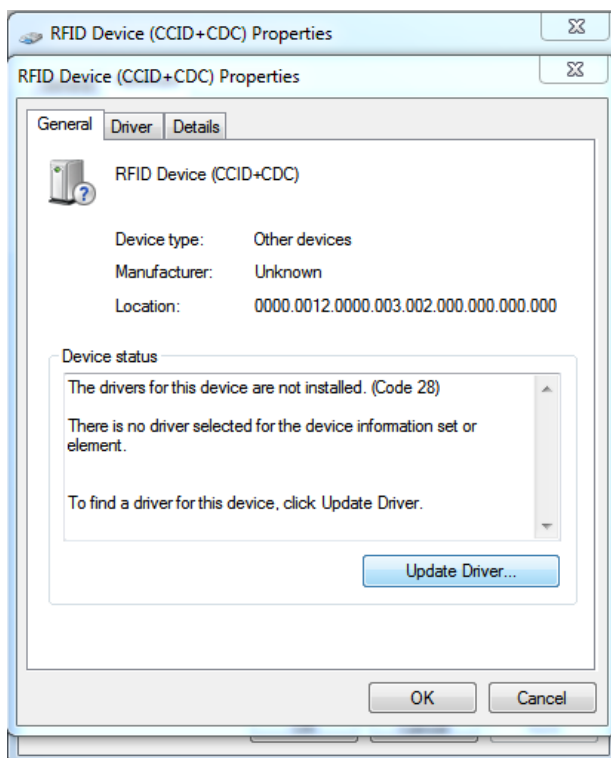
RFID Device (CCID+CDC) Properties

RFID Device (CCID+CDC) Properties

General Driver Details

RFID Device (CCID+CDC)

Device type: Other devices

Manufacturer: Unknown

Location: 0000.0012.0000.003.002.000.000.000.000

Device status

The drivers for this device are not installed. (Code 28)

There is no driver selected for the device information set or element.

To find a driver for this device, click Update Driver.

Update Driver...

OK Cancel